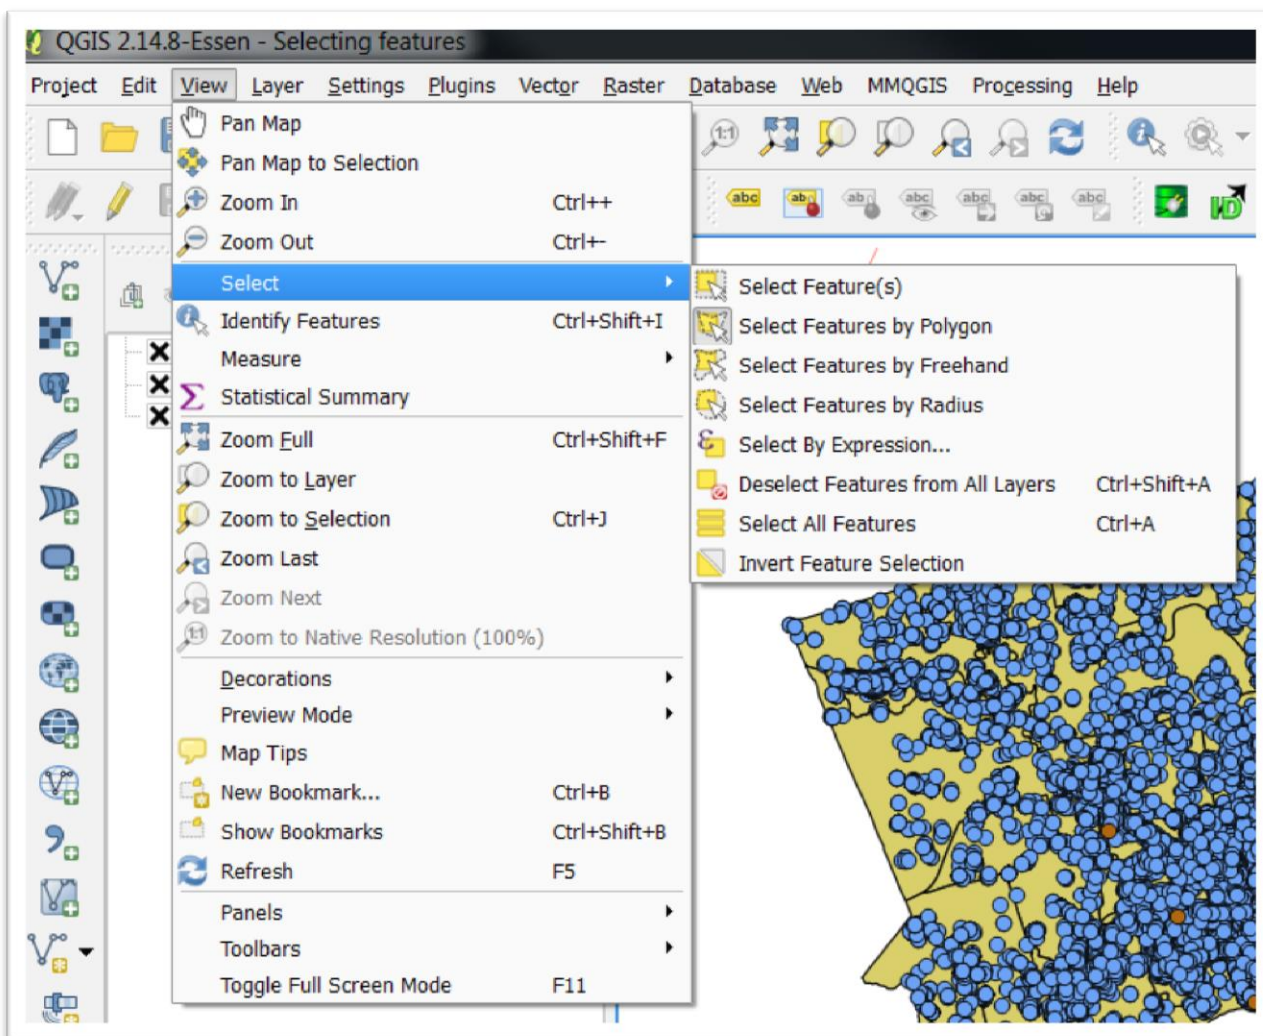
QGIS 2.14.8-Essen - Selecting features

Project Edit View Layer Settings Plugins Vector Raster Database Web MMQGIS Processing Help

1:1

abc ab ab abc abc abc abc

Pan Map
Pan Map to Selection
Zoom In Ctrl++
Zoom Out Ctrl+-
Select
Identify Features Ctrl+Shift+I
Measure
Statistical Summary
Zoom Full Ctrl+Shift+F
Zoom to Layer
Zoom to Selection Ctrl+J
Zoom Last
Zoom Next
Zoom to Native Resolution (100%)
Decorations
Preview Mode
Map Tips
New Bookmark... Ctrl+B
Show Bookmarks Ctrl+Shift+B
Refresh F5
Panels
Toolbars
Toggle Full Screen Mode F11

Select Feature(s)
Select Features by Polygon
Select Features by Freehand
Select Features by Radius
Select By Expression...
Deselect Features from All Layers Ctrl+Shift+A
Select All Features Ctrl+A
Invert Feature Selection